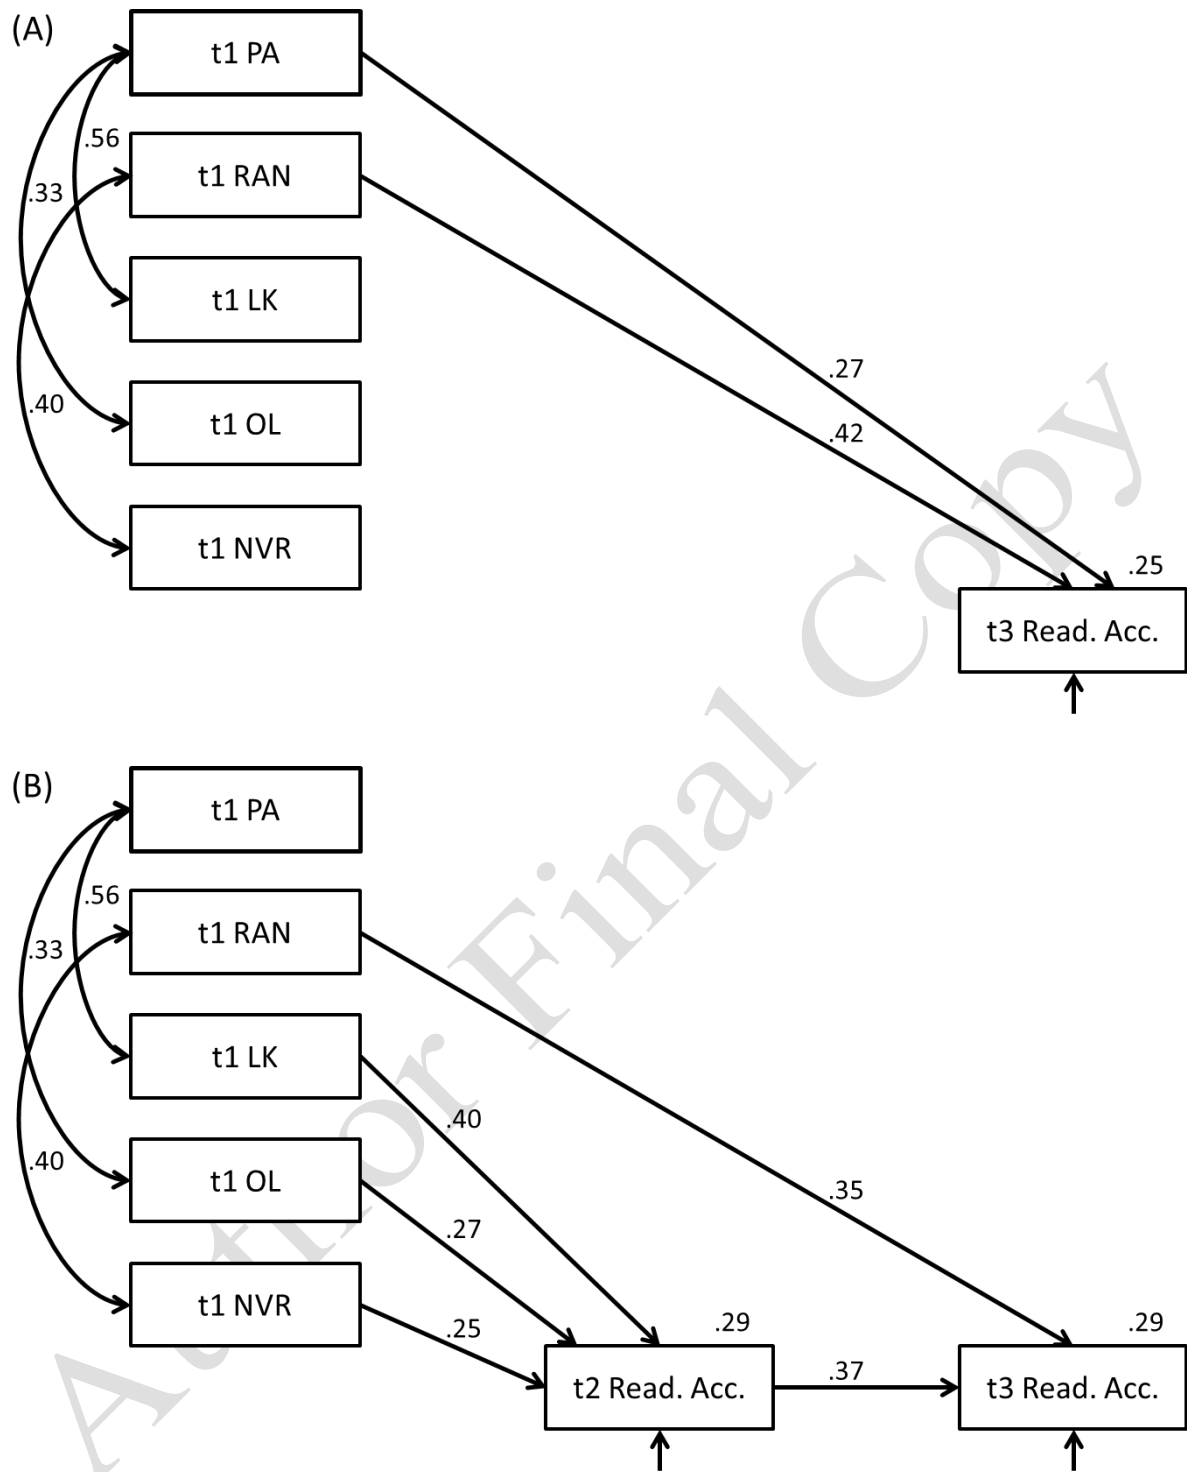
(A)

t1 PA

.56

t1 RAN

.33

t1 LK

.40

t1 OL

t1 NVR

.27

.42

.25

t3 Read. Acc.

(B)

t1 PA

.56

t1 RAN

.33

t1 LK

.40

t1 OL

t1 NVR

.40

.35

.27

.25

.29

t2 Read. Acc.

.37

.29

t3 Read. Acc.

Author Final Copy